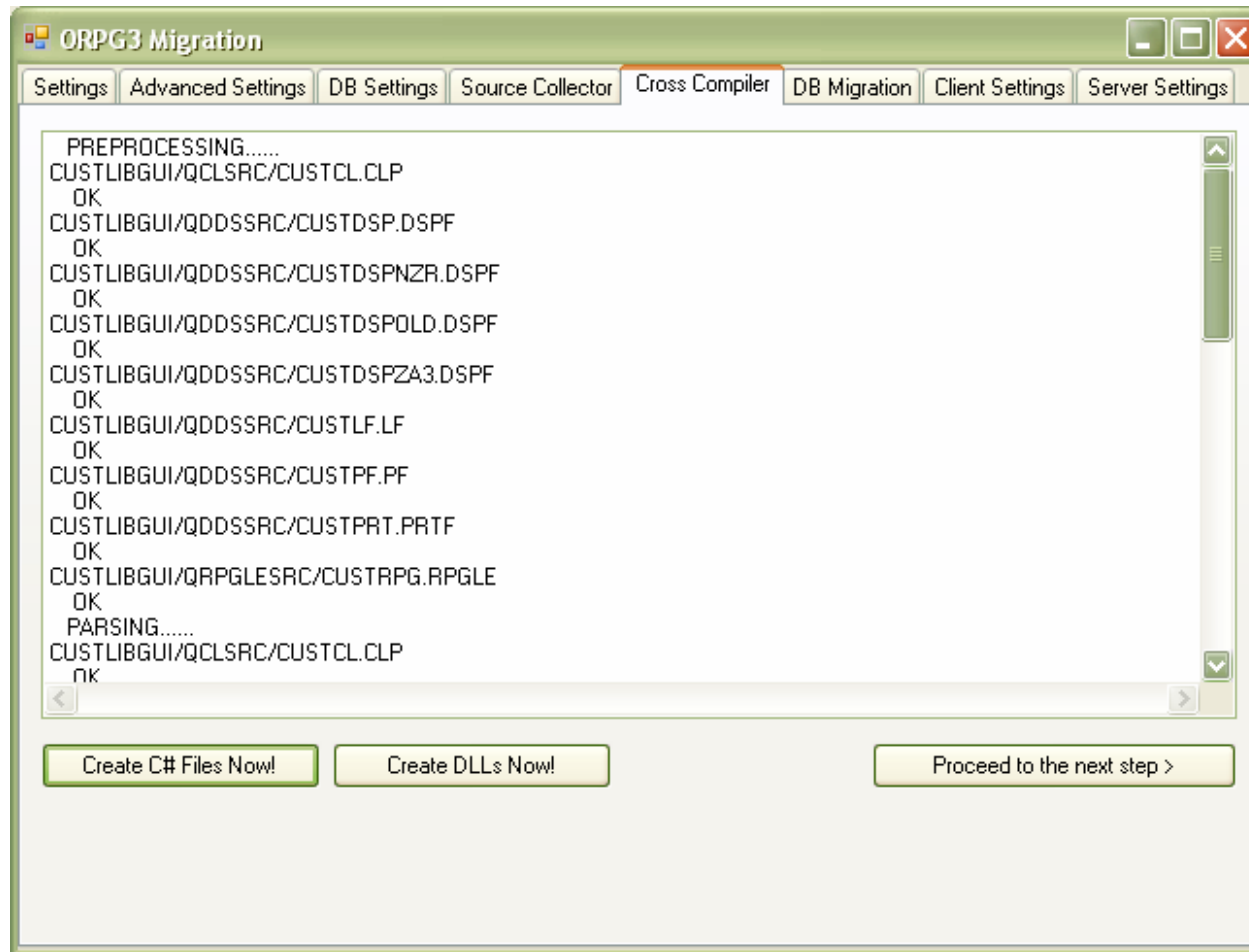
ORPG3 Migration

Settings | Advanced Settings | DB Settings | Source Collector | Cross Compiler | DB Migration | Client Settings | Server Settings

PREPROCESSING......
CUSTLIBGUI/QCLSRC/CUSTCL.CLP
OK
CUSTLIBGUI/QDDSSRC/CUSTDSP.DSPF
OK
CUSTLIBGUI/QDDSSRC/CUSTDSPNZR.DSPF
OK
CUSTLIBGUI/QDDSSRC/CUSTDSPOLD.DSPF
OK
CUSTLIBGUI/QDDSSRC/CUSTDSPZA3.DSPF
OK
CUSTLIBGUI/QDDSSRC/CUSTLF.LF
OK
CUSTLIBGUI/QDDSSRC/CUSTPF.PF
OK
CUSTLIBGUI/QDDSSRC/CUSTPRT.PRTF
OK
CUSTLIBGUI/QRPGLESRC/CUSTRPG.RPGLE
OK
PARSING......
CUSTLIBGUI/QCLSRC/CUSTCL.CLP
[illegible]

Create C# Files Now!

Create DLLs Now!

Proceed to the next step >